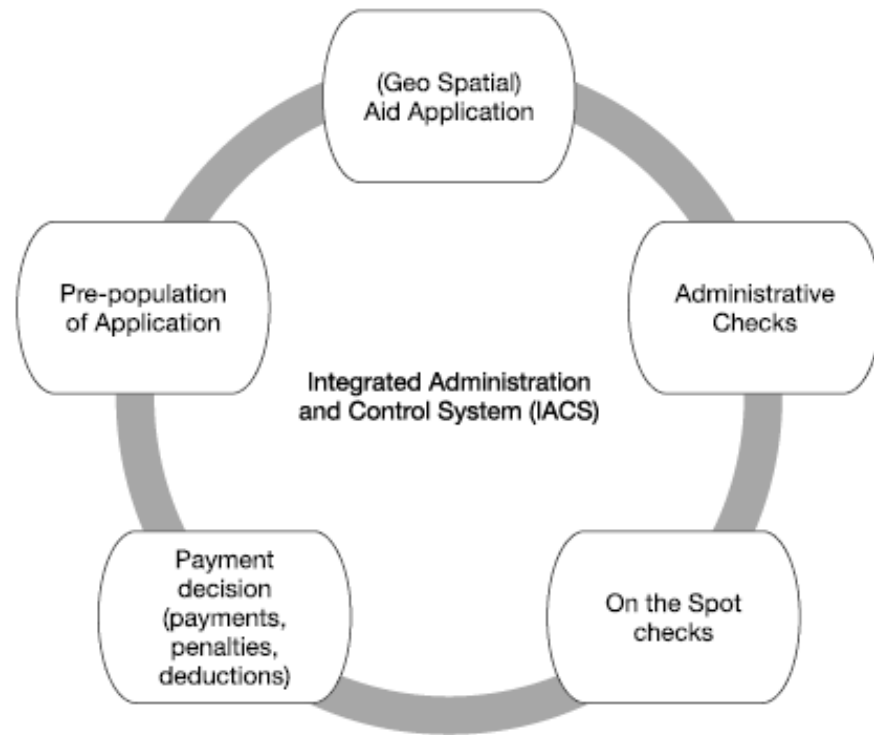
(Geo Spatial) Aid Application

Administrative Checks

On the Spot checks

Payment decision (payments, penalties, deductions)

Pre-population of Application

Integrated Administration and Control System (IACS)